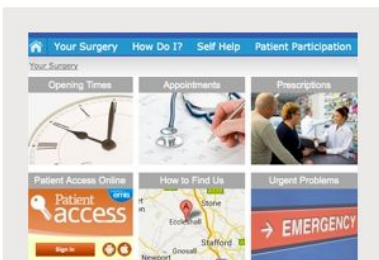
Your Surgery How Do I? Self Help Patient Participation

Your Surgery

Opening Times

Appointments

Prescriptions

Patient Access Online

EMIS

Patient access

Sign in

How to Find Us

Stone

Eccleshall

Stafford

Gnosall

Newport

Urgent Problems

EMERGENCY